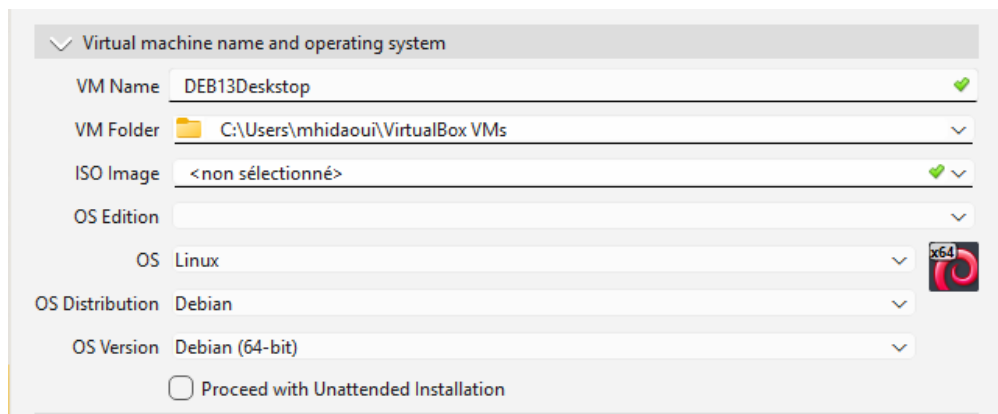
Virtual machine name and operating system

VM Name DEB13Deskstop

VM Folder C:\Users\mhidaoui\VirtualBox VMs

ISO Image <non sélectionné>

OS Edition

OS Linux

x64

OS Distribution Debian

OS Version Debian (64-bit)

Proceed with Unattended Installation